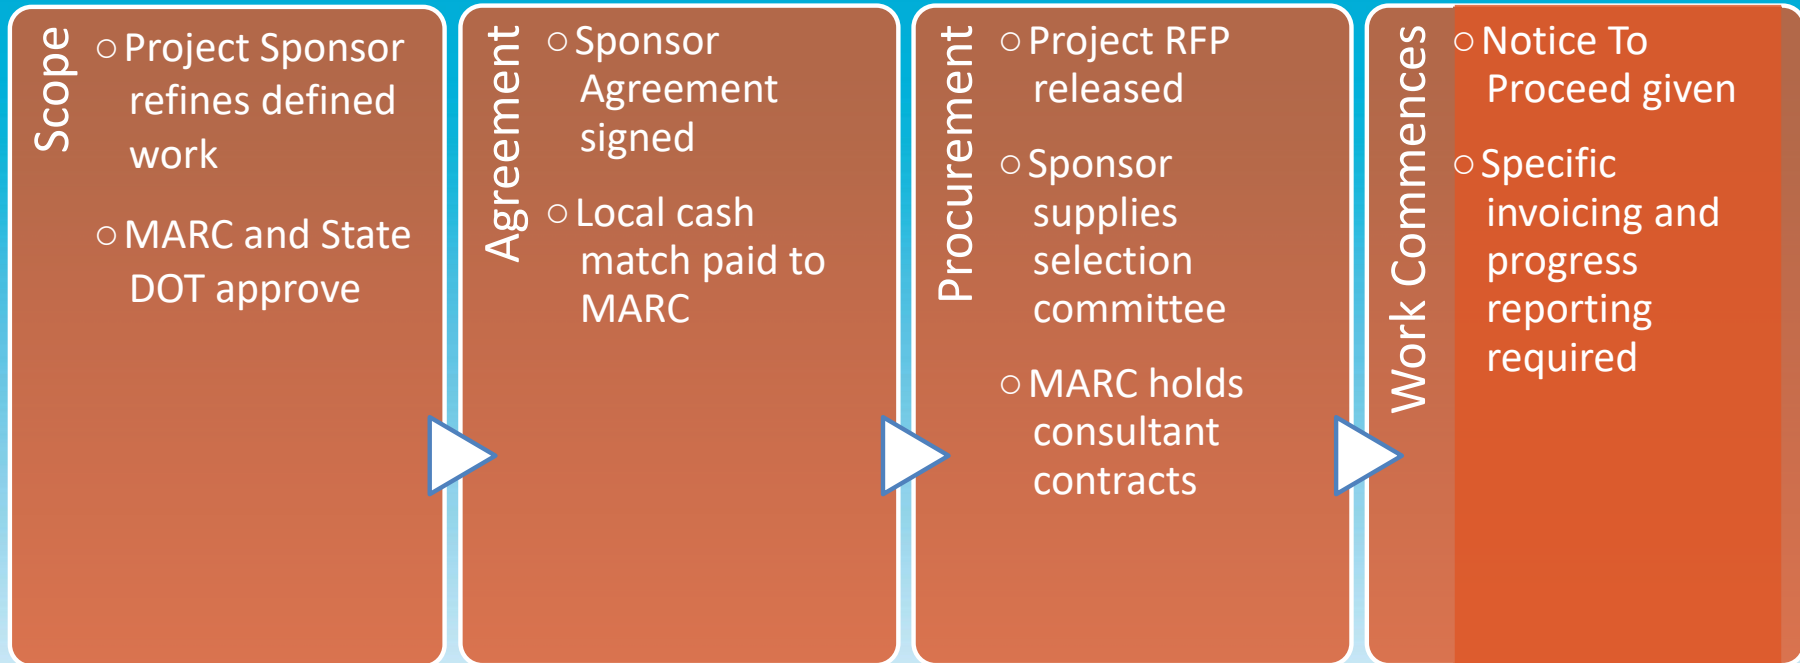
Scope

○ Project Sponsor refines defined work

○ MARC and State DOT approve

Agreement

○ Sponsor Agreement signed

○ Local cash match paid to MARC

Procurement

○ Project RFP released

○ Sponsor supplies selection committee

○ MARC holds consultant contracts

Work Commences

○ Notice To Proceed given

○ Specific invoicing and progress reporting required